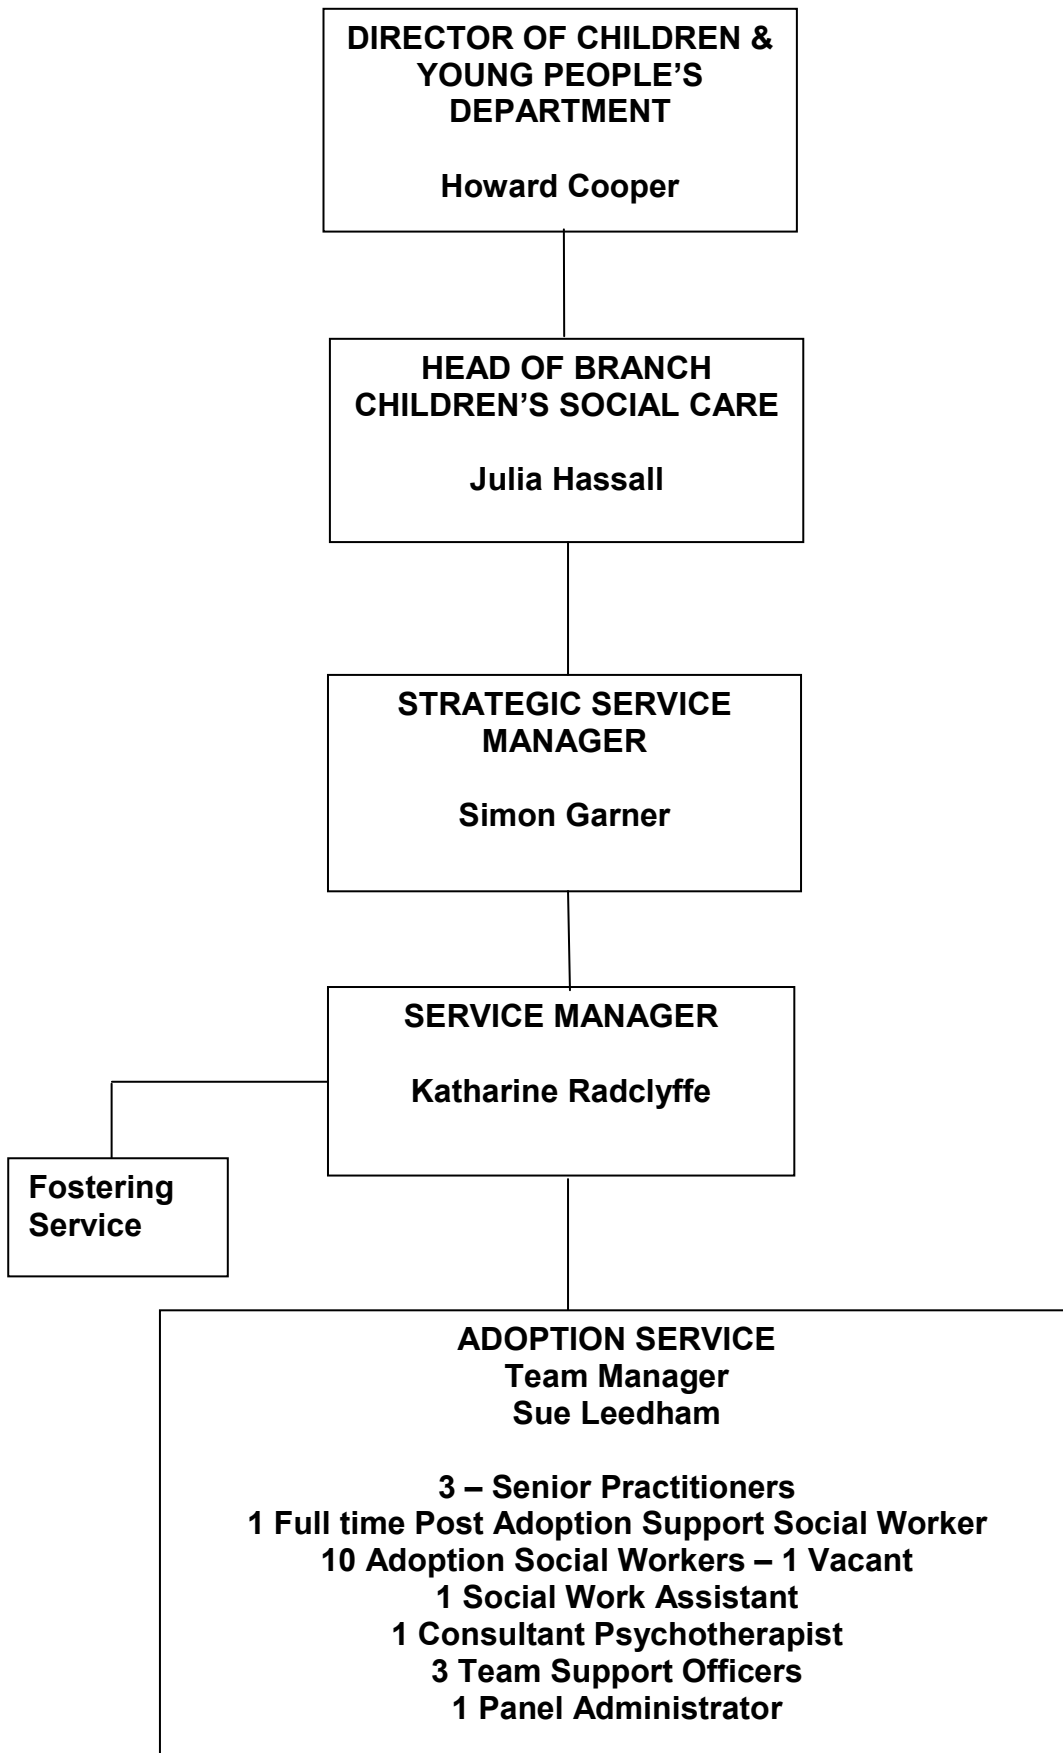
DIRECTOR OF CHILDREN & YOUNG PEOPLE'S DEPARTMENT

Howard Cooper

HEAD OF BRANCH CHILDREN'S SOCIAL CARE

Julia Hassall

STRATEGIC SERVICE MANAGER

Simon Garner

SERVICE MANAGER

Katharine Radclyffe

Fostering Service

ADOPTION SERVICE
Team Manager
Sue Leedham

3 – Senior Practitioners
1 Full time Post Adoption Support Social Worker
10 Adoption Social Workers – 1 Vacant
1 Social Work Assistant
1 Consultant Psychotherapist
3 Team Support Officers
1 Panel Administrator